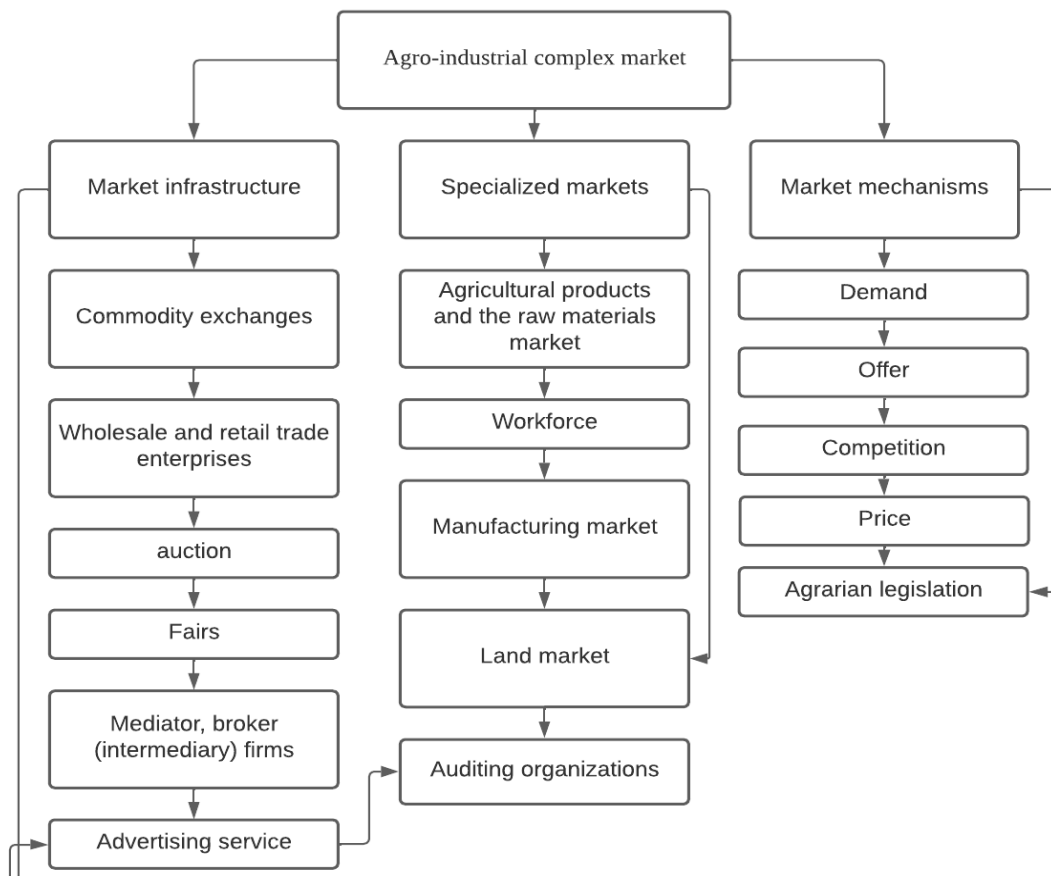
Agro-industrial complex market

Market infrastructure

Commodity exchanges

Wholesale and retail trade enterprises

auction

Fairs

Mediator, broker (intermediary) firms

Advertising service

Specialized markets

Agricultural products and the raw materials market

Workforce

Manufacturing market

Land market

Auditing organizations

Market mechanisms

Demand

Offer

Competition

Price

Agrarian legislation